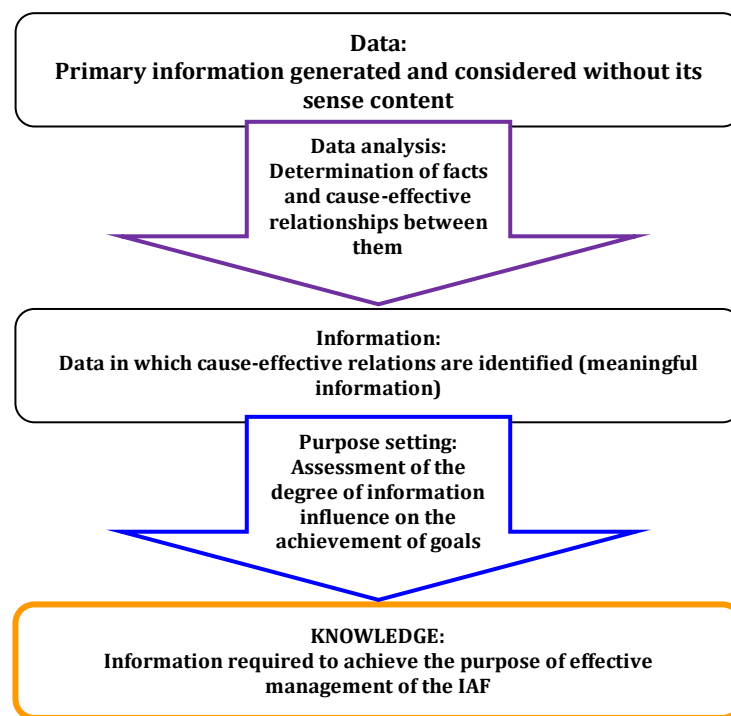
Data:
Primary information generated and considered without its sense content

Data analysis:
Determination of facts and cause-effective relationships between them

Information:
Data in which cause-effective relations are identified (meaningful information)

Purpose setting:
Assessment of the degree of information influence on the achievement of goals

KNOWLEDGE:
Information required to achieve the purpose of effective management of the IAF